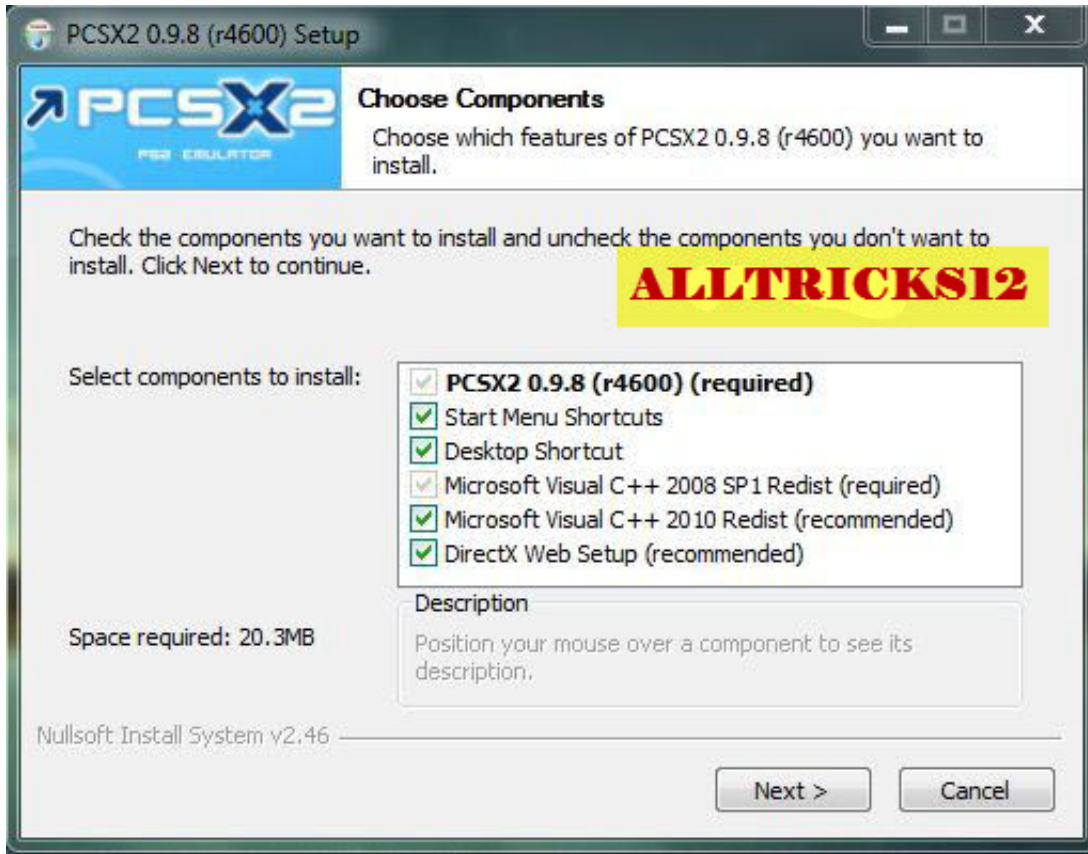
PCSX2 0.9.8 (r4600) Setup

PCSX2
PS2 EMULATOR

Choose Components
Choose which features of PCSX2 0.9.8 (r4600) you want to install.

Check the components you want to install and uncheck the components you don't want to install. Click Next to continue.

ALLTRICKS12

Select components to install:

PCSX2 0.9.8 (r4600) (required)
Start Menu Shortcuts
Desktop Shortcut
Microsoft Visual C++ 2008 SP1 Redist (required)
Microsoft Visual C++ 2010 Redist (recommended)
DirectX Web Setup (recommended)

Description
Position your mouse over a component to see its description.

Space required: 20.3MB

Nullsoft Install System v2.46

Next >
Cancel